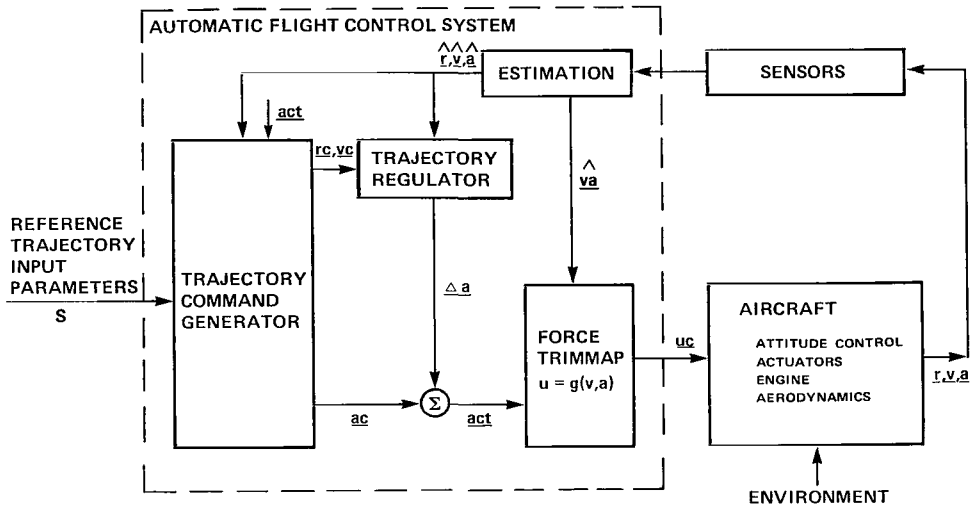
AUTOMATIC FLIGHT CONTROL SYSTEM

$\hat{\underline{r}},\hat{\underline{v}},\hat{\underline{a}}$

ESTIMATION

SENSORS

$\underline{act}$

$\underline{rc},\underline{vc}$

TRAJECTORY REGULATOR

$\hat{\underline{va}}$

REFERENCE TRAJECTORY INPUT PARAMETERS

S

TRAJECTORY COMMAND GENERATOR

$\underline{\Delta a}$

FORCE TRIMMAP

$u = g(v,a)$

$\underline{uc}$

AIRCRAFT

ATTITUDE CONTROL
ACTUATORS
ENGINE
AERODYNAMICS

$\underline{r},\underline{v},\underline{a}$

$\underline{ac}$

$\Sigma$

$\underline{act}$

ENVIRONMENT